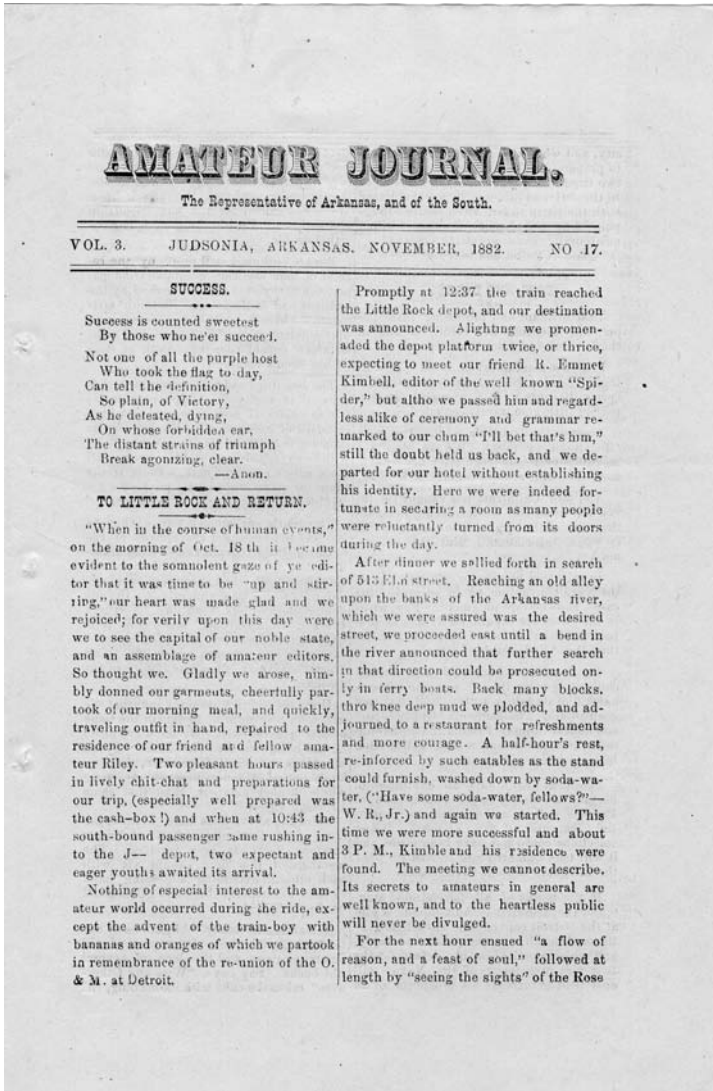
AMATEUR JOURNAL.

The Representative of Arkansas, and of the South.

VOL. 3. JUDSONIA, ARKANSAS. NOVEMBER, 1882. NO. 17.

SUCCESS.

Success is counted sweetest
By those who ne'er succeed.

Not one of all the purple host
Who took the flag to day,
Can tell the definition,
So plain, of Victory,
As he defeated, dying,
On whose forbidden ear,
The distant strains of triumph
Break agonizing, clear.
—Anon.

TO LITTLE ROCK AND RETURN.

"When in the course of human events," on the morning of Oct. 18th it became evident to the somnolent gaze of ye editor that it was time to be "up and stirring," our heart was made glad and we rejoiced; for verily upon this day were we to see the capital of our noble state, and an assemblage of amateur editors. So thought we. Gladly we arose, nimbly donned our garments, cheerfully partook of our morning meal, and quickly, traveling outfit in hand, repaired to the residence of our friend and fellow amateur Riley. Two pleasant hours passed in lively chit-chat and preparations for our trip, (especially well prepared was the cash-box!) and when at 10:43 the south-bound passenger came rushing into the J— depot, two expectant and eager youths awaited its arrival.

Nothing of especial interest to the amateur world occurred during the ride, except the advent of the train-boy with bananas and oranges of which we partook in remembrance of the re-union of the O. & M. at Detroit.

Promptly at 12:37 the train reached the Little Rock depot, and our destination was announced. Alighting we promenaded the depot platform twice, or thrice, expecting to meet our friend R. Emmet Kimbell, editor of the well known "Spider," but altho we passed him and regardless alike of ceremony and grammar remarked to our chum "I'll bet that's him," still the doubt held us back, and we departed for our hotel without establishing his identity. Here we were indeed fortunate in securing a room as many people were reluctantly turned from its doors during the day.

After dinner we sallied forth in search of 515 Elm street. Reaching an old alley upon the banks of the Arkansas river, which we were assured was the desired street, we proceeded east until a bend in the river announced that further search in that direction could be prosecuted only in ferry boats. Back many blocks, thro knee deep mud we plodded, and adjourned to a restaurant for refreshments and more courage. A half-hour's rest, re-inforced by such eatables as the stand could furnish, washed down by soda-water, ("Have some soda-water, fellows?"—W. R., Jr.) and again we started. This time we were more successful and about 3 P. M., Kimble and his residence were found. The meeting we cannot describe. Its secrets to amateurs in general are well known, and to the heartless public will never be divulged.

For the next hour ensued "a flow of reason, and a feast of soul," followed at length by "seeing the sights" of the Rose